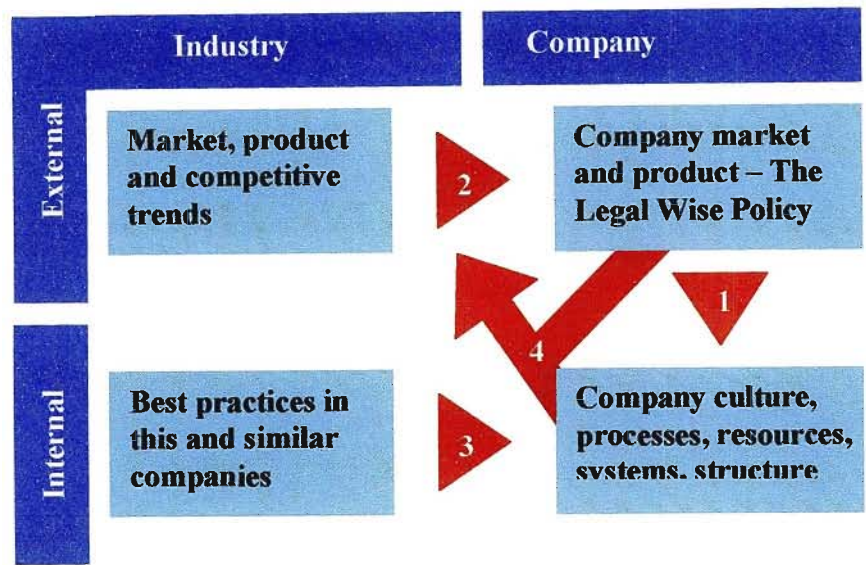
Industry

Company

External

Market, product and competitive trends

2

Company market and product – The Legal Wise Policy

1

4

Internal

Best practices in this and similar companies

3

Company culture, processes, resources, systems, structure